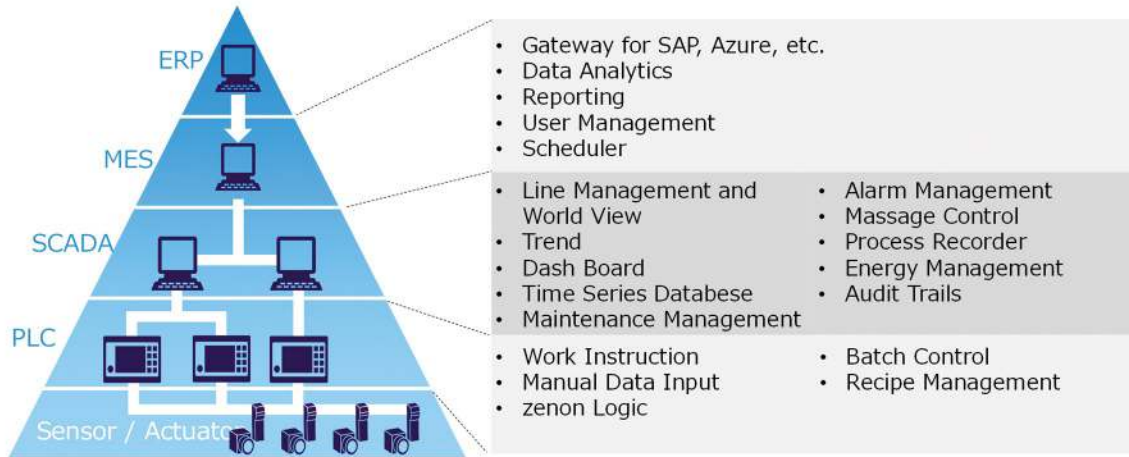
ERP

MES

SCADA

PLC

Sensor / Actuato

• Gateway for SAP, Azure, etc.
• Data Analytics
• Reporting
• User Management
• Scheduler

• Line Management and World View
• Trend
• Dash Board
• Time Series Databese
• Maintenance Management

• Alarm Management
• Massage Control
• Process Recorder
• Energy Management
• Audit Trails

• Work Instruction
• Manual Data Input
• zenon Logic

• Batch Control
• Recipe Management